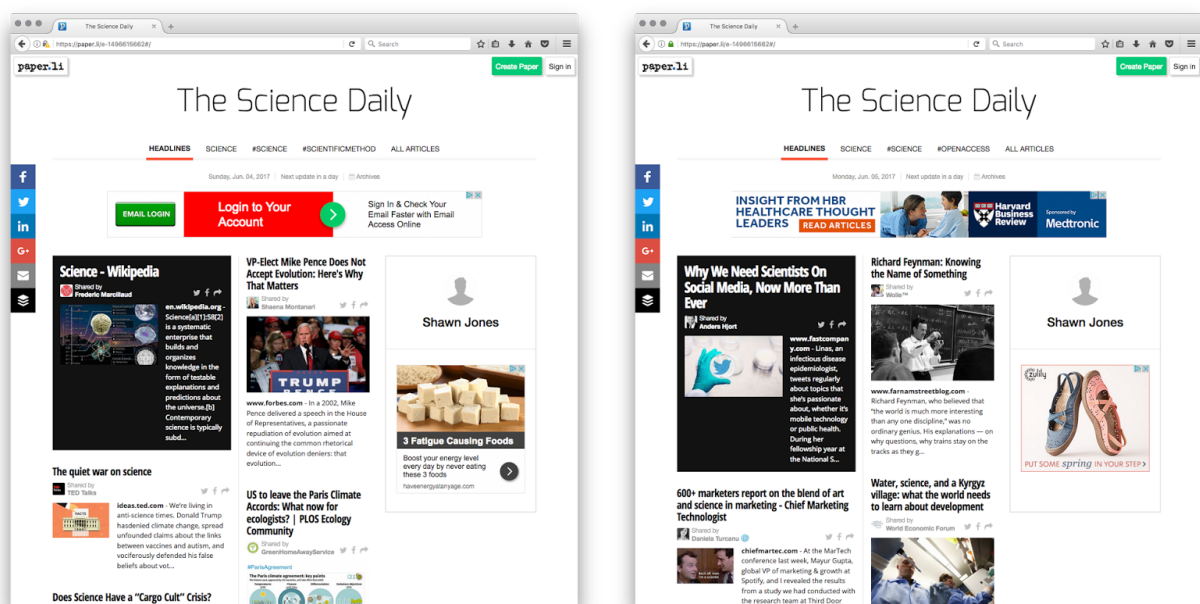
The Science Daily

https://paper.li/e-1496615662#/

Search

paper.li

Create Paper

Sign in

The Science Daily

HEADLINES SCIENCE #SCIENCE #SCIENTIFICMETHOD ALL ARTICLES

Sunday, Jun. 04, 2017 Next update in a day Archives

EMAIL LOGIN

Login to Your Account

Sign In & Check Your Email Faster with Email Access Online

Science - Wikipedia

Shared by Frederic Marcillaud

en.wikipedia.org - Science[a][1]:58[2] is a systematic enterprise that builds and organizes knowledge in the form of testable explanations and predictions about the universe.[b] Contemporary science is typically subd...

VP-Elect Mike Pence Does Not Accept Evolution: Here's Why That Matters

Shared by Shaena Montanari

TRUMP PENCE

www.forbes.com - In a 2002, Mike Pence delivered a speech in the House of Representatives, a passionate repudiation of evolution aimed at continuing the common rhetorical device of evolution deniers: that evolution...

Shawn Jones

3 Fatigue Causing Foods

Boost your energy level every day by never eating these 3 foods

haveenergystanyage.com

The quiet war on science

Shared by TED Talks

ideas.ted.com - We're living in anti-science times. Donald Trump hardened climate change, spread unfounded claims about the links between vaccines and autism, and vociferously defended his false beliefs about vot...

US to leave the Paris Climate Accords: What now for ecologists? | PLOS Ecology Community

Shared by GreenHomeAwayService

#ParisAgreement

Does Science Have a "Cargo Cult" Crisis?

The Science Daily

https://paper.li/e-1496615662#/

Search

paper.li

Create Paper

Sign in

The Science Daily

HEADLINES SCIENCE #SCIENCE #OPENACCESS ALL ARTICLES

Monday, Jun. 05, 2017 Next update in a day Archives

INSIGHT FROM HBR HEALTHCARE THOUGHT LEADERS READ ARTICLES

Harvard Business Review

Sponsored by Medtronic

Why We Need Scientists On Social Media, Now More Than Ever

Shared by Anders Hjort

www.fastcompany.com - Linas, an infectious disease epidemiologist, tweets regularly about topics that she's passionate about, whether it's mobile technology or public health. During her fellowship year at the National S...

Richard Feynman: Knowing the Name of Something

Shared by Wolle™

www.farnamstreetblog.com - Richard Feynman, who believed that "the world is much more interesting than any one discipline," was no ordinary genius. His explanations — on why questions, why trains stay on the tracks as they g...

Shawn Jones

zulily

PUT SOME spring IN YOUR STEP

600+ marketers report on the blend of art and science in marketing - Chief Marketing Technologist

Shared by Daniela Turcanu

chiefmartec.com - At the MarTech conference last week, Mayur Gupta, global VP of marketing & growth at Spotify, and I revealed the results from a study we had conducted with the research team at Third Door

Water, science, and a Kyrgyz village: what the world needs to learn about development

Shared by World Economic Forum